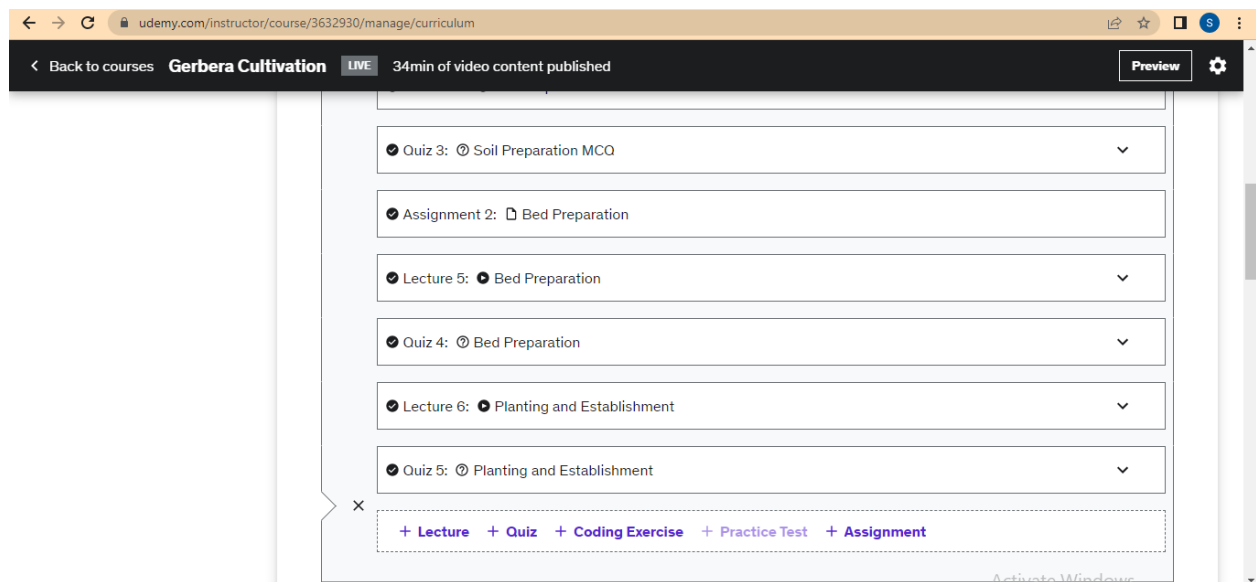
udemy.com/instructor/course/3632930/manage/curriculum

S

Back to courses Gerbera Cultivation LIVE 34min of video content published

Preview

Quiz 3: Soil Preparation MCQ

Assignment 2: Bed Preparation

Lecture 5: Bed Preparation

Quiz 4: Bed Preparation

Lecture 6: Planting and Establishment

Quiz 5: Planting and Establishment

+ Lecture + Quiz + Coding Exercise + Practice Test + Assignment

Activate Windows